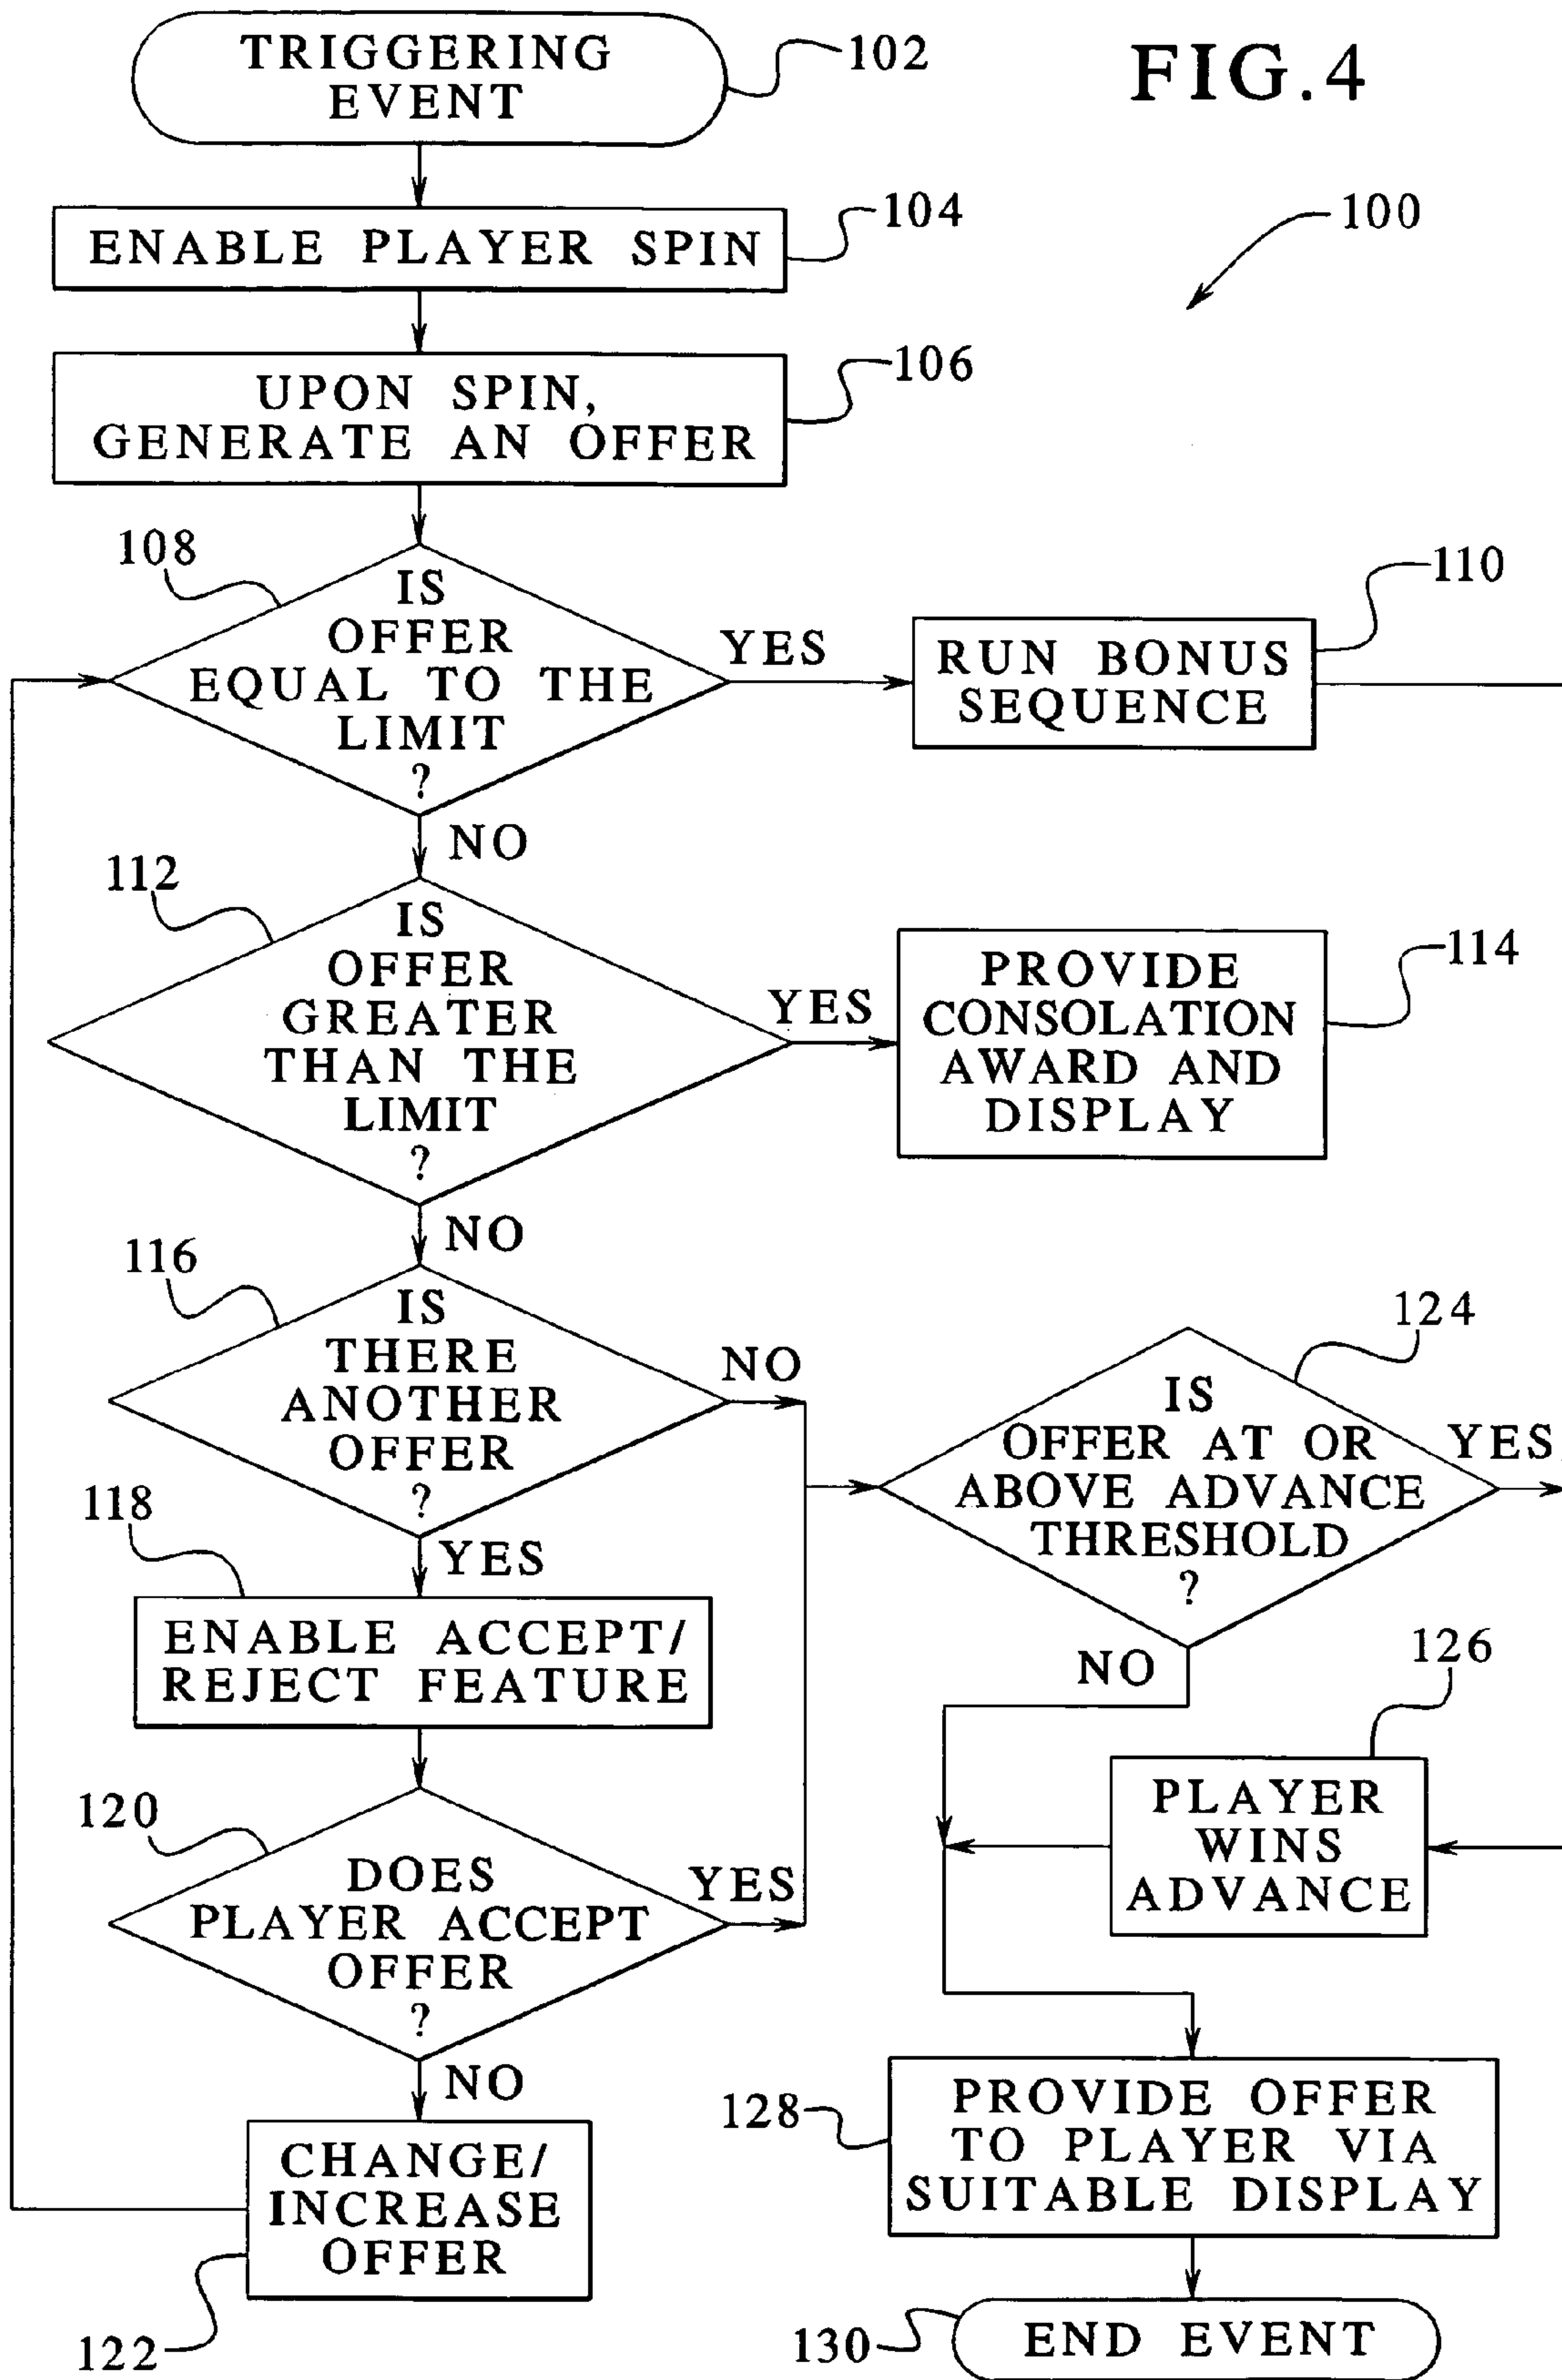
TRIGGERING EVENT
102

FIG.4

ENABLE PLAYER SPIN
104

100

UPON SPIN, GENERATE AN OFFER
106

108
IS OFFER EQUAL TO THE LIMIT ?
YES
RUN BONUS SEQUENCE
110

NO

112
IS OFFER GREATER THAN THE LIMIT ?
YES
PROVIDE CONSOLATION AWARD AND DISPLAY
114

NO

116
IS THERE ANOTHER OFFER ?
NO

124
IS OFFER AT OR ABOVE ADVANCE THRESHOLD ?
YES

118
YES
ENABLE ACCEPT/ REJECT FEATURE

NO
126
PLAYER WINS ADVANCE

120
DOES PLAYER ACCEPT OFFER ?
YES

NO
CHANGE/ INCREASE OFFER
122

128
PROVIDE OFFER TO PLAYER VIA SUITABLE DISPLAY

130
END EVENT